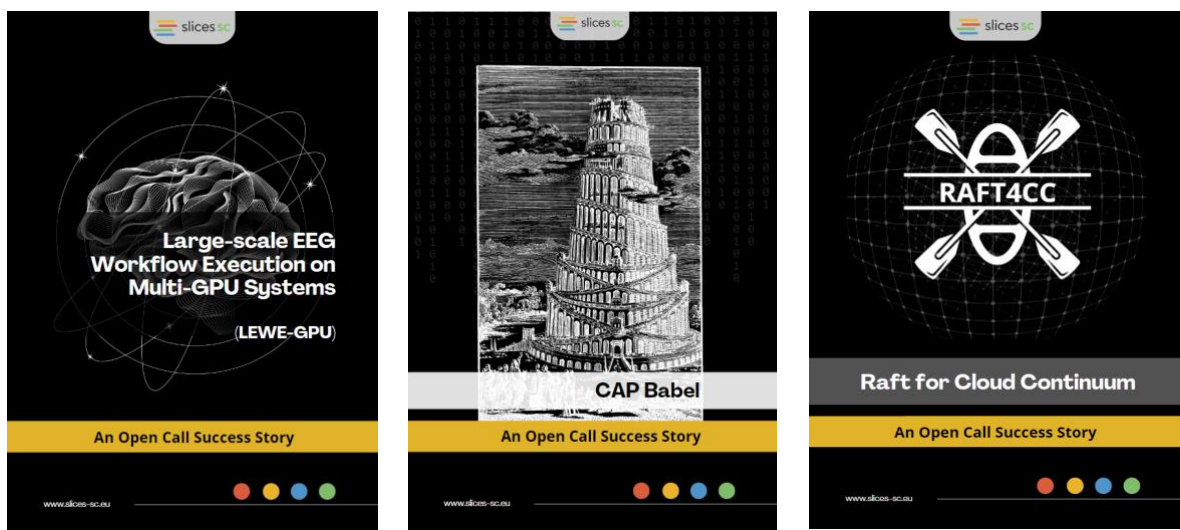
slices sc

Large-scale EEG Workflow Execution on Multi-GPU Systems

(LEWE-GPU)

An Open Call Success Story

www.slices-sc.eu

slices sc

CAP Babel

An Open Call Success Story

www.slices-sc.eu

slices sc

RAFT4CC

Raft for Cloud Continuum

An Open Call Success Story

www.slices-sc.eu